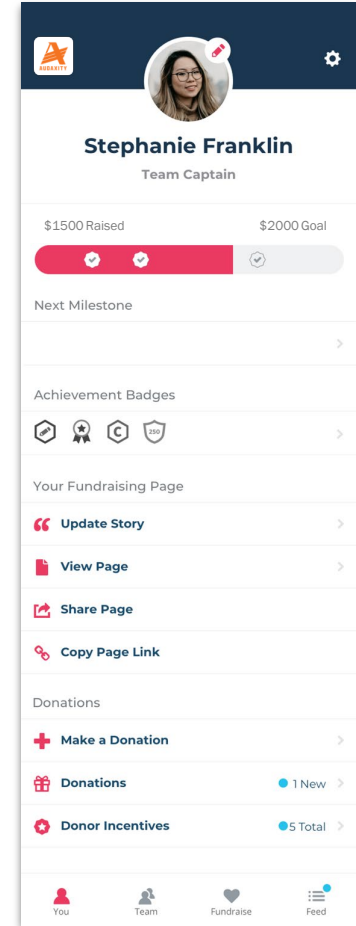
AUDACITY

Stephanie Franklin

Team Captain

$1500 Raised

$2000 Goal

Next Milestone

Achievement Badges

C

250

Your Fundraising Page

Update Story

View Page

Share Page

Copy Page Link

Donations

Make a Donation

Donations

1 New

Donor Incentives

5 Total

You

Team

Fundraise

Feed